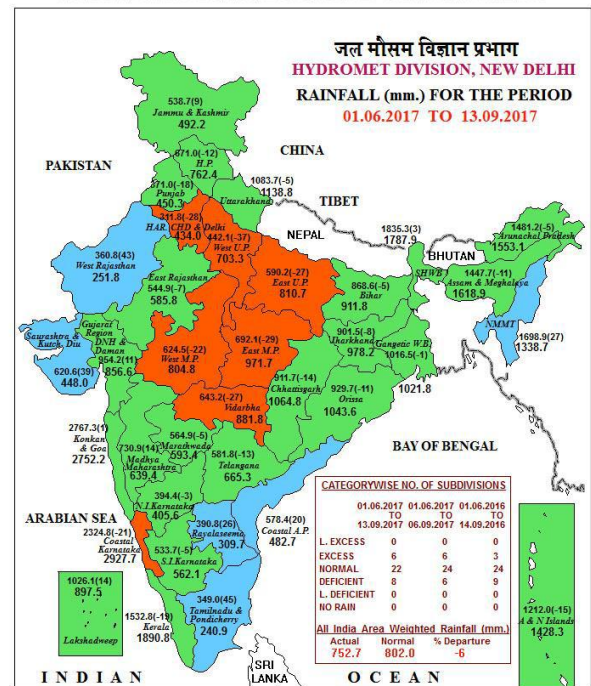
जल मौसम विज्ञान प्रभाग
HYDROMET DIVISION, NEW DELHI
RAINFALL (mm.) FOR THE PERIOD
01.06.2017 TO 13.09.2017

PAKISTAN
CHINA
TIBET
NEPAL
BHUTAN
BAY OF BENGAL
ARABIAN SEA
INDIAN
OCEAN
SRI LANKA

538.7(9)
Jammu & Kashmir
492.2

671.0(-12)
H.P.
762.4

571.0(-18)
Punjab
450.3

1083.7(-5)
1138.8
Uttarakhand

311.8(-28)
HAR. CHD & Delhi
434.0

442.1(-37)
West U.P.
703.3

1835.3(3)
1787.9

1481.2(-5)
Arunachal Pradesh
1553.1

360.8(43)
West Rajasthan
251.8

East Rajasthan
544.9(-7)
585.8

590.2(-27)
East U.P.
810.7

868.6(-5)
Bihar
911.8

SHWB
1447.7(-11)
Assam & Meghalaya
1618.9

Saurashtra & Kutch, Diu
620.6(39)
448.0

Gujarat Region DNH & Daman
954.2(11)
856.6

624.5(-22)
West M.P.
804.8

692.1(-29)
East M.P.
971.7

901.5(-8)
Jharkhand
978.2

Gangetic W.B.
1016.5(-1)

NMMT
1698.9(27)
1338.7

1021.8

911.7(-14)
Chhattisgarh
1064.8

929.7(-11)
Orissa
1043.6

643.2(-27)
Vidarbha
881.8

2767.3(1)
Konkan & Goa
2752.2

564.9(-5)
Marathwada
593.4

730.9(14)
Madhya Maharashtra
639.4

581.8(-13)
Telangana
665.3

394.4(-3)
N.I. Karnataka
405.6

2324.8(-21)
Coastal Karnataka
2927.7

390.8(26)
Rayalaseema
309.7

578.4(20)
Coastal A.P.
482.7

533.7(-5)
S.I. Karnataka
562.1

349.0(45)
Tamilnadu & Pondicherry
240.9

1026.1(14)
897.5
Lakshadweep

1532.8(-19)
Kerala
1890.8

1212.0(-15)
A & N Islands
1428.3

CATEGORYWISE NO. OF SUBDIVISIONS

| | 01.06.2017 TO 13.09.2017 | 01.06.2017 TO 06.09.2017 | 01.06.2016 TO 14.09.2016 |
|---|---|---|---|
| L. EXCESS | 0 | 0 | 0 |
| EXCESS | 6 | 6 | 3 |
| NORMAL | 22 | 24 | 24 |
| DEFICIENT | 8 | 6 | 9 |
| L. DEFICIENT | 0 | 0 | 0 |
| NO RAIN | 0 | 0 | 0 |

All India Area Weighted Rainfall (mm.)

| Actual | Normal | % Departure |
|---|---|---|
| 752.7 | 802.0 | -6 |